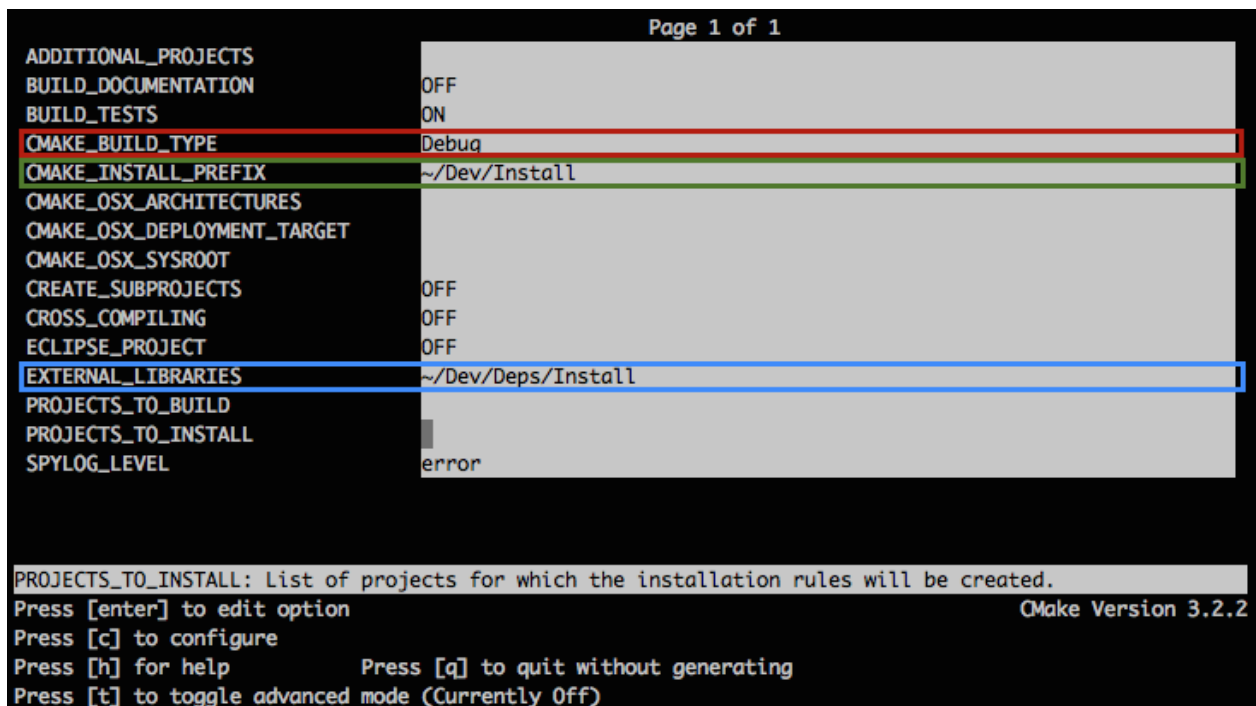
Page 1 of 1

| | |
|---|---|
| ADDITIONAL_PROJECTS | |
| BUILD_DOCUMENTATION | OFF |
| BUILD_TESTS | ON |
| CMAKE_BUILD_TYPE | Debug |
| CMAKE_INSTALL_PREFIX | ~/Dev/Install |
| CMAKE_OSX_ARCHITECTURES | |
| CMAKE_OSX_DEPLOYMENT_TARGET | |
| CMAKE_OSX_SYSROOT | |
| CREATE_SUBPROJECTS | OFF |
| CROSS_COMPILING | OFF |
| ECLIPSE_PROJECT | OFF |
| EXTERNAL_LIBRARIES | ~/Dev/Deps/Install |
| PROJECTS_TO_BUILD | |
| PROJECTS_TO_INSTALL | |
| SPYLOG_LEVEL | error |

PROJECTS_TO_INSTALL: List of projects for which the installation rules will be created.
Press [enter] to edit option
CMake Version 3.2.2
Press [c] to configure
Press [h] for help
Press [q] to quit without generating
Press [t] to toggle advanced mode (Currently Off)